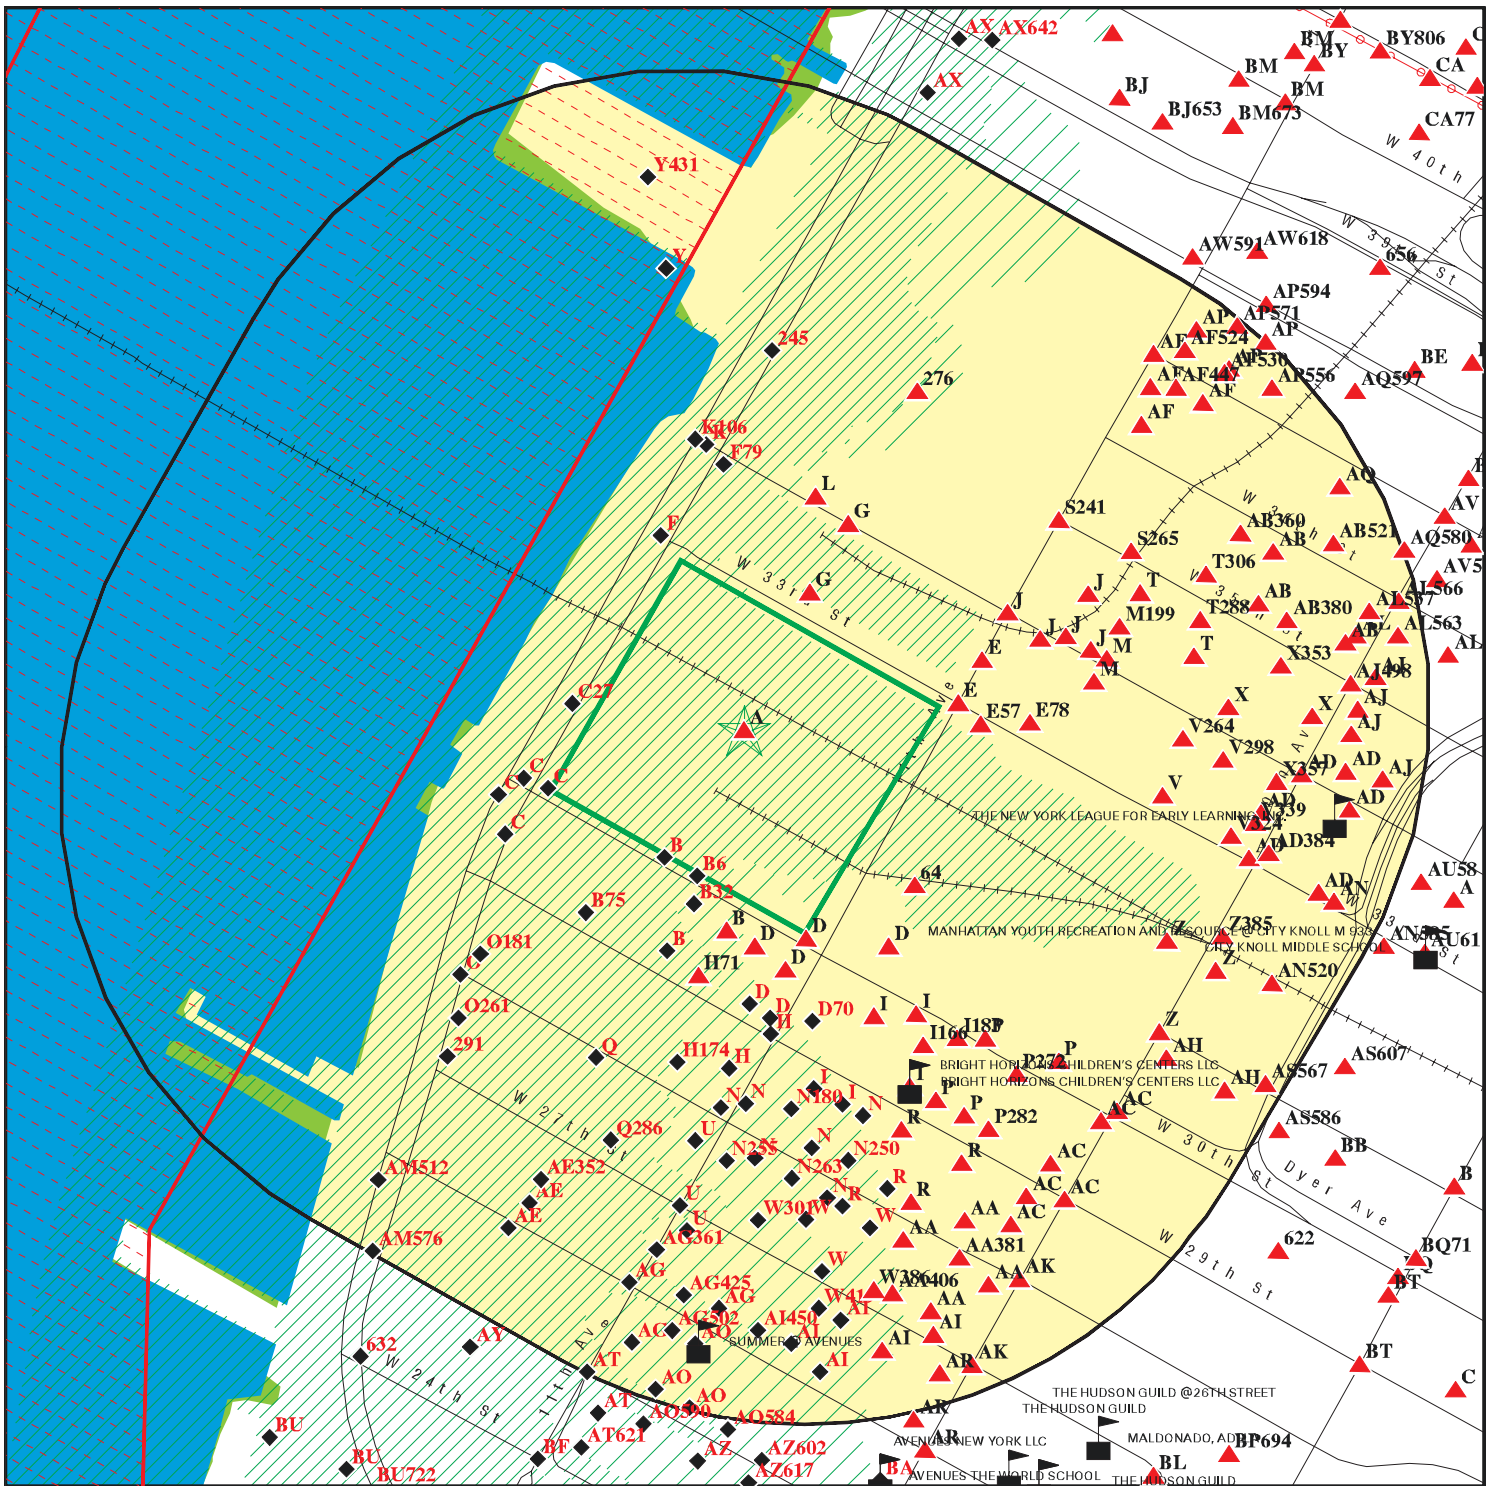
AX AX642
BM BY BY806
BM
CA
BJ
BM
BJ653 BM673
CA77
AX
W 40th
Y431
W 39th St
AW591 AW618
656
Y
AP594
AP571
AF AP
AF524 AP
AP530
AF AF447 AP556 AQ597 BE
AF
245
276
AF
K106
F79
AQ
L
AV
G
S241
AB360
AB521
F
AQ580
S265 AB
T306 AV5
W 33rd St
G
J
T
AB
AL566
J
AL537
M199 T288 AB380
J J
AL563
E
J M
T
AL
M
X353
E
AJ498
E57 E78
AJ
X
C27
AJ
A
V264
AJ
V298
AD
C C
AD
X337
AJ
C
V
AD
AD339
THE NEW YORK LEAGUE FOR EARLY LEARNING INC
C
V324
AD384
B
B6
64
AU58
AD
B32
AN
A
B75
B
D
Z385
MANHATTAN YOUTH RECREATION AND RESOURCE @ CITY KNOLL M 933
AN585 AU61
D
D
CITY KNOLL MIDDLE SCHOOL
O181
B
D
Z
H71
AN520
C
D
O261
D
D70
I
I
H
I187
Z
I166
AH
P
291
P
Q
H174
AS607
H
P272
BRIGHT HORIZONS CHILDREN'S CENTERS LLC
BRIGHT HORIZONS CHILDREN'S CENTERS LLC
AH
AS567
W 27th St
N
I
N
N180
I
P
P282
AC
N
AC
R
AS586
Q286
U
N
W 30th St
BB
N255
N250
R
AC
AM512
N263
AE352
Dyer Ave
AE
R
R
AC
AC
B
N
U
AA
W301
W
AE
AC
AA
U
AG361
AM576
AA381
W 29th St
622
BQ71
W
AK
AA
AQ
AG
W386
AA406
AG425
BT
AG
AA
AI
AI450
W41
AI
AI
AG502
AO
AC
AI
SUMMIT 3 AVENUES
AY
632
AI
AR AK
W 24th St
AT
BT
11th Ave
AO
C
AT
AO
THE HUDSON GUILD @26TH STREET
AO590
AO584
AR
THE HUDSON GUILD
BU
AR
AT621
AVENUES NEW YORK LLC
MALDONADO, ADA BP694
BF
AZ
AZ602
BU
BL
BU722
AZ617
BA
AVENUES THE WORLD SCHOOL
THE HUDSON GUILD